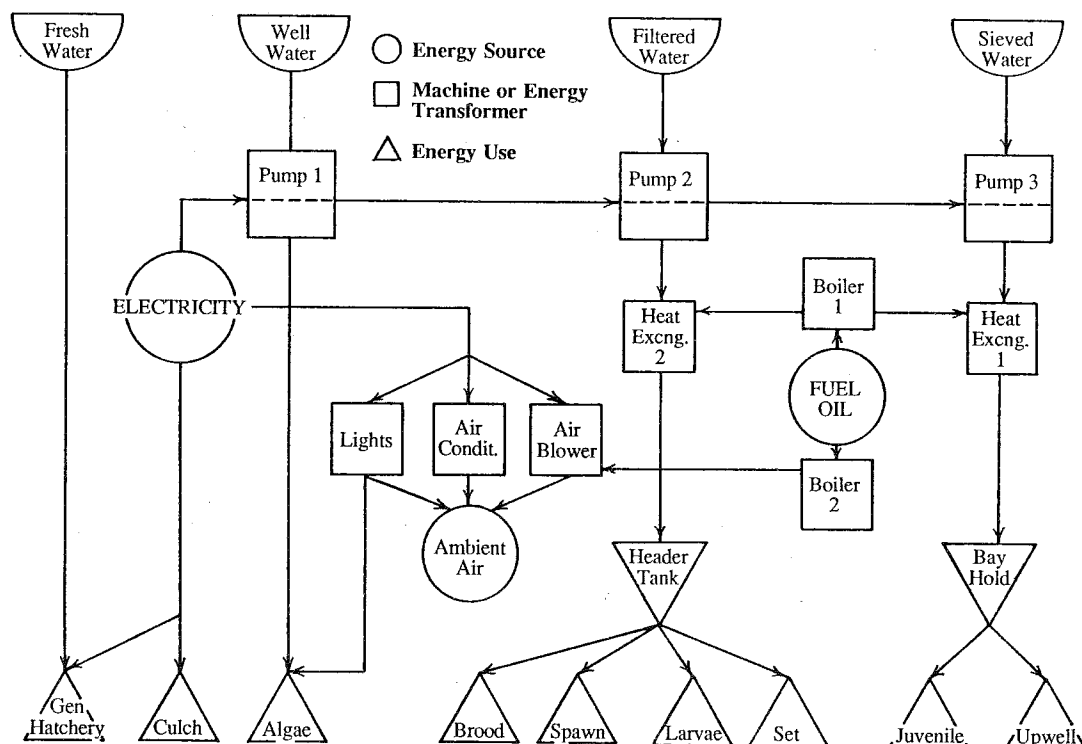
Fresh Water

Well Water

Energy Source

Machine or Energy Transformer

Energy Use

Filtered Water

Sieved Water

Pump 1

Pump 2

Pump 3

ELECTRICITY

Heat Excng. 2

Boiler 1

Heat Excng. 1

FUEL OIL

Lights

Air Condit.

Air Blower

Boiler 2

Ambient Air

Header Tank

Bay Hold

Gen Hatchery

Culch

Algae

Brood

Spawn

Larvae

Set

Juvenile

Upwelly